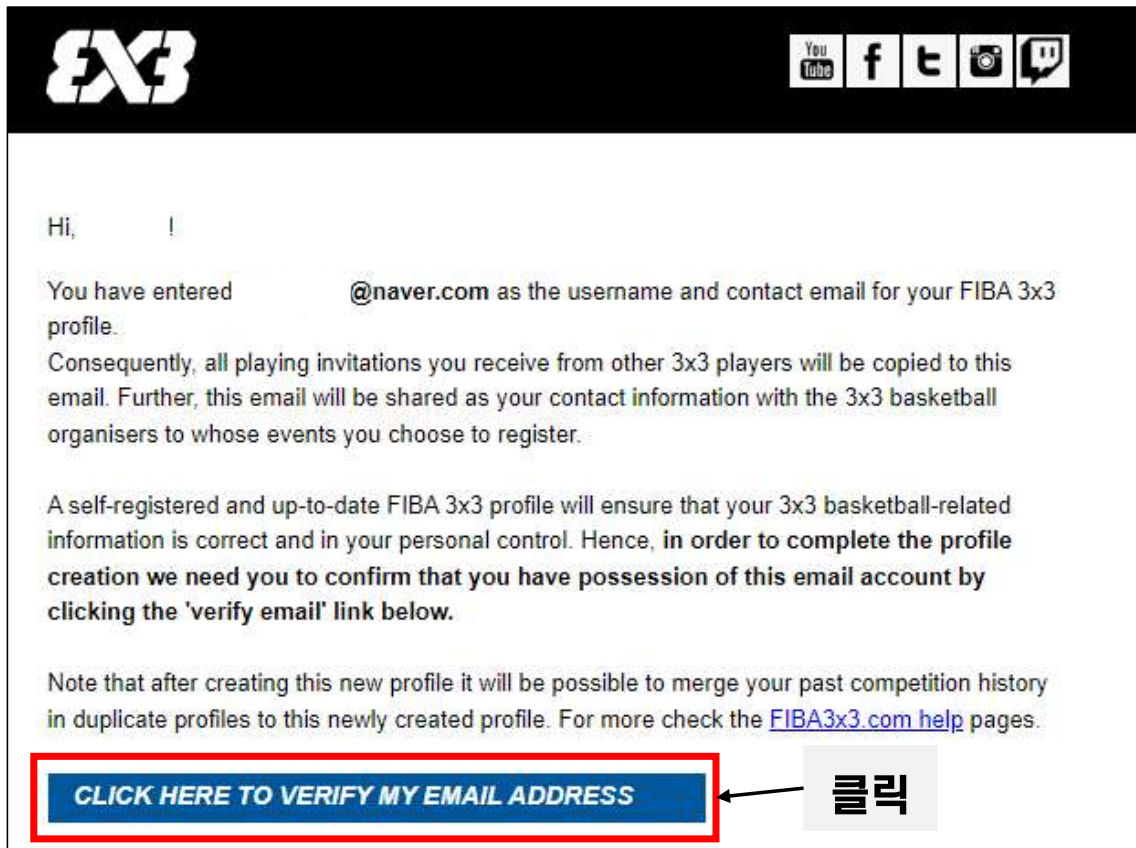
3X3

You Tube f t

Hi, !

You have entered @naver.com as the username and contact email for your FIBA 3x3 profile.
Consequently, all playing invitations you receive from other 3x3 players will be copied to this email. Further, this email will be shared as your contact information with the 3x3 basketball organisers to whose events you choose to register.

A self-registered and up-to-date FIBA 3x3 profile will ensure that your 3x3 basketball-related information is correct and in your personal control. Hence, **in order to complete the profile creation we need you to confirm that you have possession of this email account by clicking the 'verify email' link below.**

Note that after creating this new profile it will be possible to merge your past competition history in duplicate profiles to this newly created profile. For more check the FIBA3x3.com help pages.

CLICK HERE TO VERIFY MY EMAIL ADDRESS

클릭